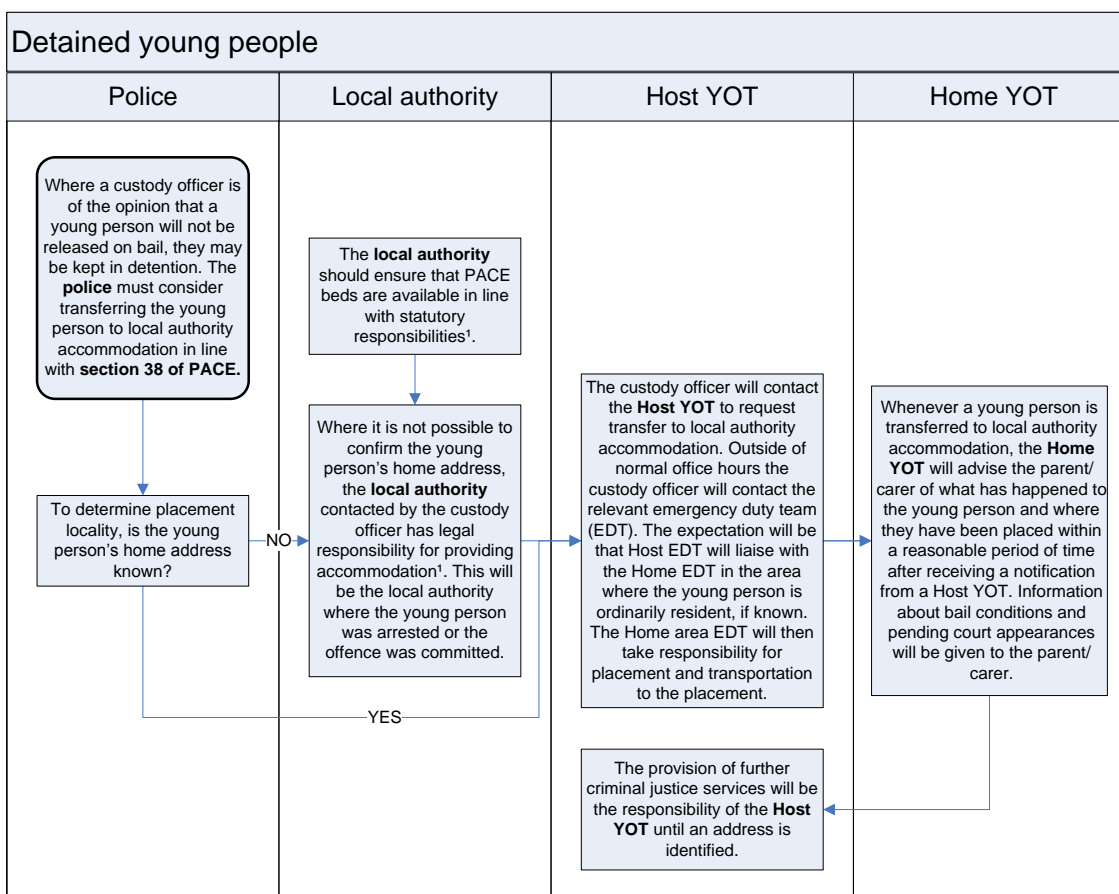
Detained young people

Police

Local authority

Host YOT

Home YOT

Where a custody officer is of the opinion that a young person will not be released on bail, they may be kept in detention. The **police** must consider transferring the young person to local authority accommodation in line with **section 38 of PACE.**

The **local authority** should ensure that PACE beds are available in line with statutory responsibilities¹.

To determine placement locality, is the young person's home address known?

NO

Where it is not possible to confirm the young person's home address, the **local authority** contacted by the custody officer has legal responsibility for providing accommodation¹. This will be the local authority where the young person was arrested or the offence was committed.

YES

The custody officer will contact the **Host YOT** to request transfer to local authority accommodation. Outside of normal office hours the custody officer will contact the relevant emergency duty team (EDT). The expectation will be that Host EDT will liaise with the Home EDT in the area where the young person is ordinarily resident, if known. The Home area EDT will then take responsibility for placement and transportation to the placement.

Whenever a young person is transferred to local authority accommodation, the **Home YOT** will advise the parent/ carer of what has happened to the young person and where they have been placed within a reasonable period of time after receiving a notification from a Host YOT. Information about bail conditions and pending court appearances will be given to the parent/ carer.

The provision of further criminal justice services will be the responsibility of the **Host YOT** until an address is identified.